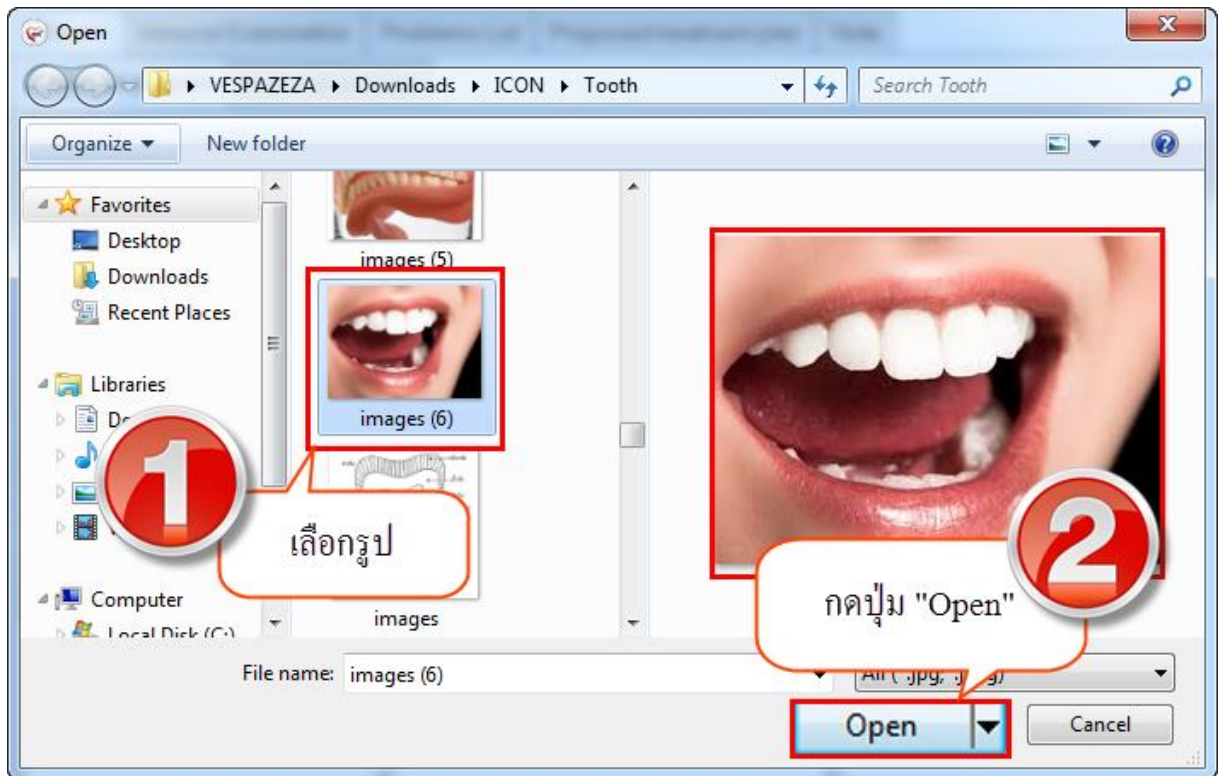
Open

VESPAZEZA ▸ Downloads ▸ ICON ▸ Tooth

Search Tooth

Organize ▾

New folder

Favorites

Desktop

Downloads

Recent Places

Libraries

Do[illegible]

Computer

Local Disk (C:)

images (5)

images (6)

images

1

เลือกรูป

2

กดปุ่ม "Open"

File name: images (6)

All (*.jpg; *.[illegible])

Open

Cancel